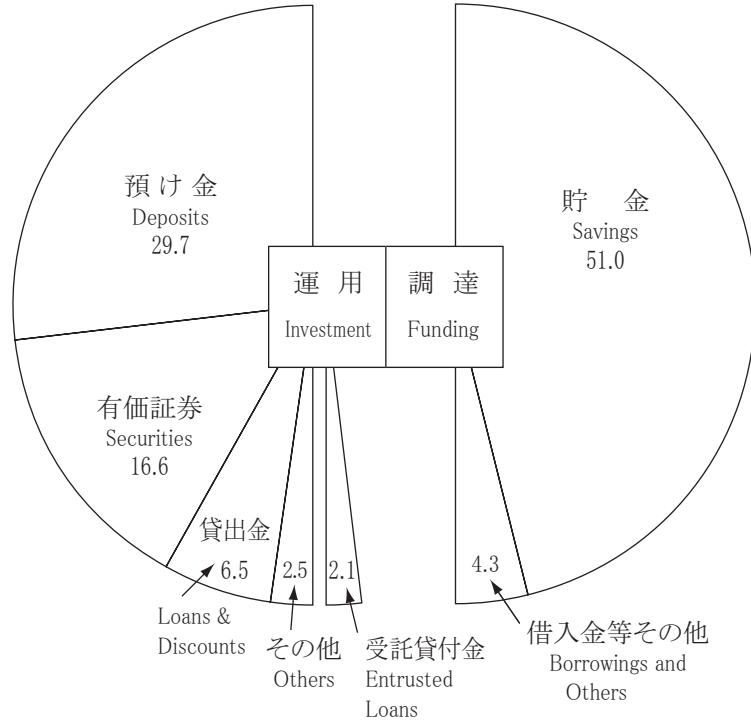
預け金
Deposits
29.7

運 用
Investment

調 達
Funding

貯 金
Savings
51.0

有価証券
Securities
16.6

貸出金
6.5
Loans & Discounts

2.5
その他
Others

2.1
受託貸付金
Entrusted Loans

4.3
借入金等その他
Borrowings and Others